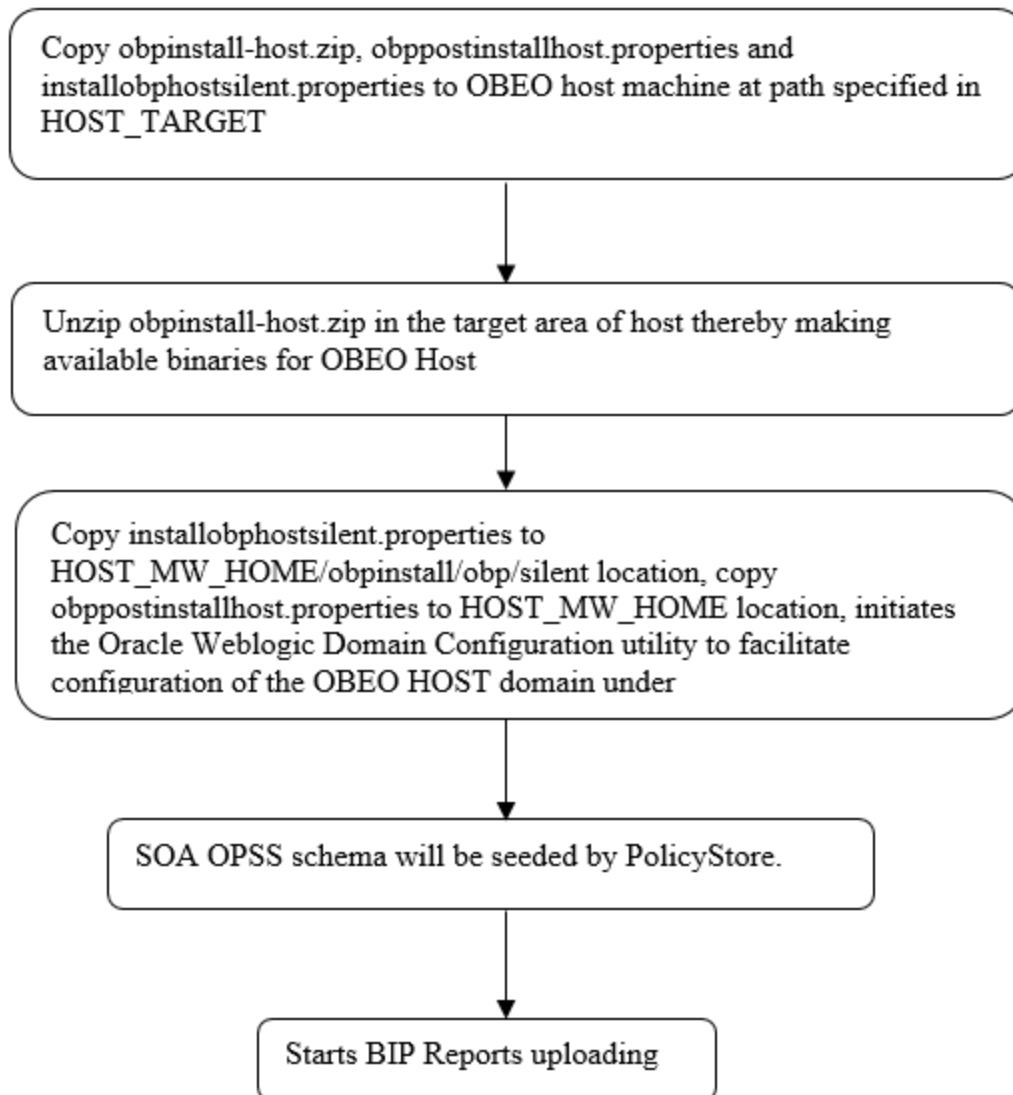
Copy obpinstall-host.zip, obppostinstallhost.properties and installobphostsilent.properties to OBEO host machine at path specified in HOST_TARGET

Unzip obpinstall-host.zip in the target area of host thereby making available binaries for OBEO Host

Copy installobphostsilent.properties to HOST_MW_HOME/obpinstall/obp/silent location, copy obppostinstallhost.properties to HOST_MW_HOME location, initiates the Oracle Weblogic Domain Configuration utility to facilitate configuration of the OBEO HOST domain under

SOA OPSS schema will be seeded by PolicyStore.

Starts BIP Reports uploading